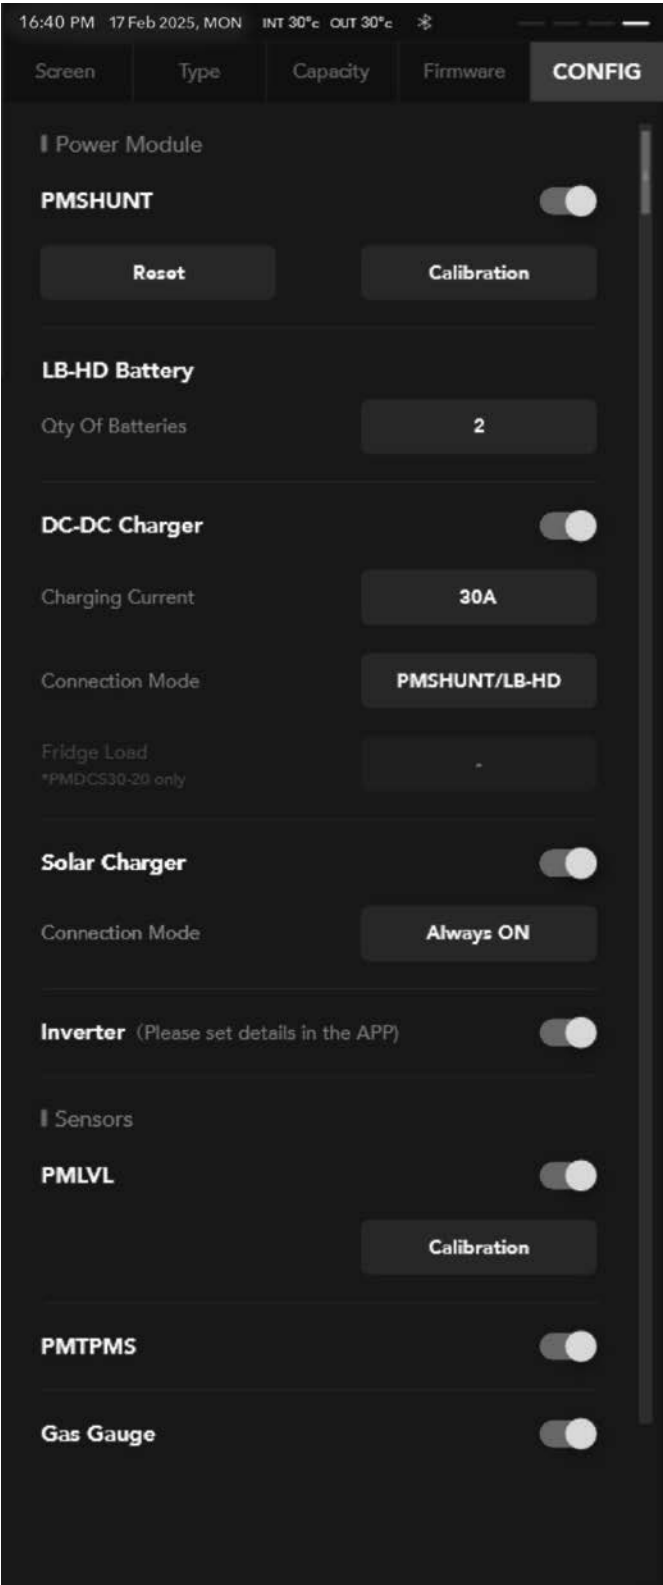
16:40 PM 17 Feb 2025, MON INT 30°c OUT 30°c

Screen Type Capacity Firmware CONFIG

Power Module

PMSHUNT

Reset Calibration

LB-HD Battery

Qty Of Batteries 2

DC-DC Charger

Charging Current 30A

Connection Mode PMSHUNT/LB-HD

Fridge Load
*PMDCS30-20 only -

Solar Charger

Connection Mode Always ON

Inverter (Please set details in the APP)

Sensors

PMLVL

Calibration

PMTPMS

Gas Gauge